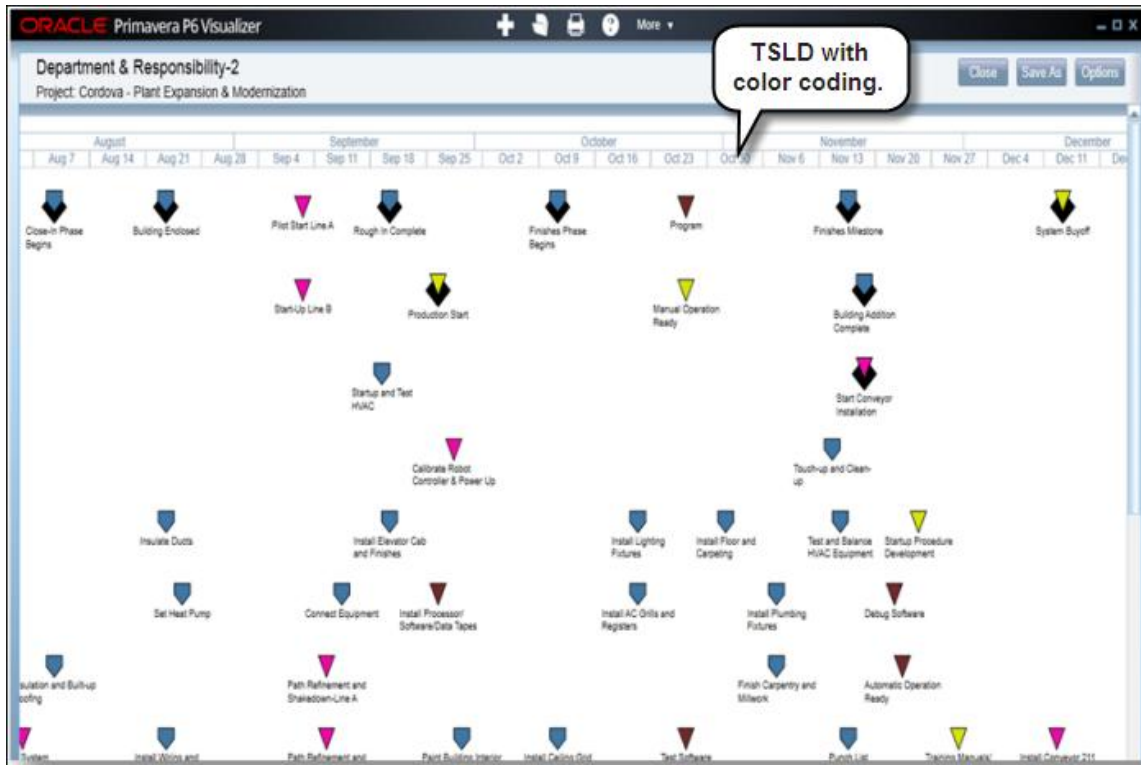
ORACLE Primavera P6 Visualizer

More ▾

Department & Responsibility-2
Project: Cordova - Plant Expansion & Modernization

TSLD with color coding.

Close Save As Options

August | September | October | November | December

Aug 7 | Aug 14 | Aug 21 | Aug 28 | Sep 4 | Sep 11 | Sep 18 | Sep 25 | Oct 2 | Oct 9 | Oct 16 | Oct 23 | Oct 30 | Nov 6 | Nov 13 | Nov 20 | Nov 27 | Dec 4 | Dec 11 | De

Close-in Phase Begins

Building Enclosed

Pilot Start Line A

Rough In Complete

Finishes Phase Begins

Program

Finishes Milestone

System Buyoff

Start-Up Line B

Production Start

Manual Operation Ready

Building Addition Complete

Startup and Test HVAC

Start Conveyor Installation

Calibrate Robot Controller & Power Up

Touch-up and Clean-up

Insulate Ducts

Install Elevator Cab and Finishes

Install Lighting Fixtures

Install Floor and Carpeting

Test and Balance HVAC Equipment

Startup Procedure Development

Set Heat Pump

Connect Equipment

Install Processor/ Software/Data Tapes

Install AC Grills and Registers

Install Plumbing Fixtures

Debug Software

sulation and Built-up oofing

Path Refinement and Shakedown-Line A

Finish Carpentry and Millwork

Automatic Operation Ready

System

Install Wiring and

Path Refinement and

Paint Building Interior

Install Ceiling Grid

Test Software

Punch List

Training Manuals/

Install Conveyor 211